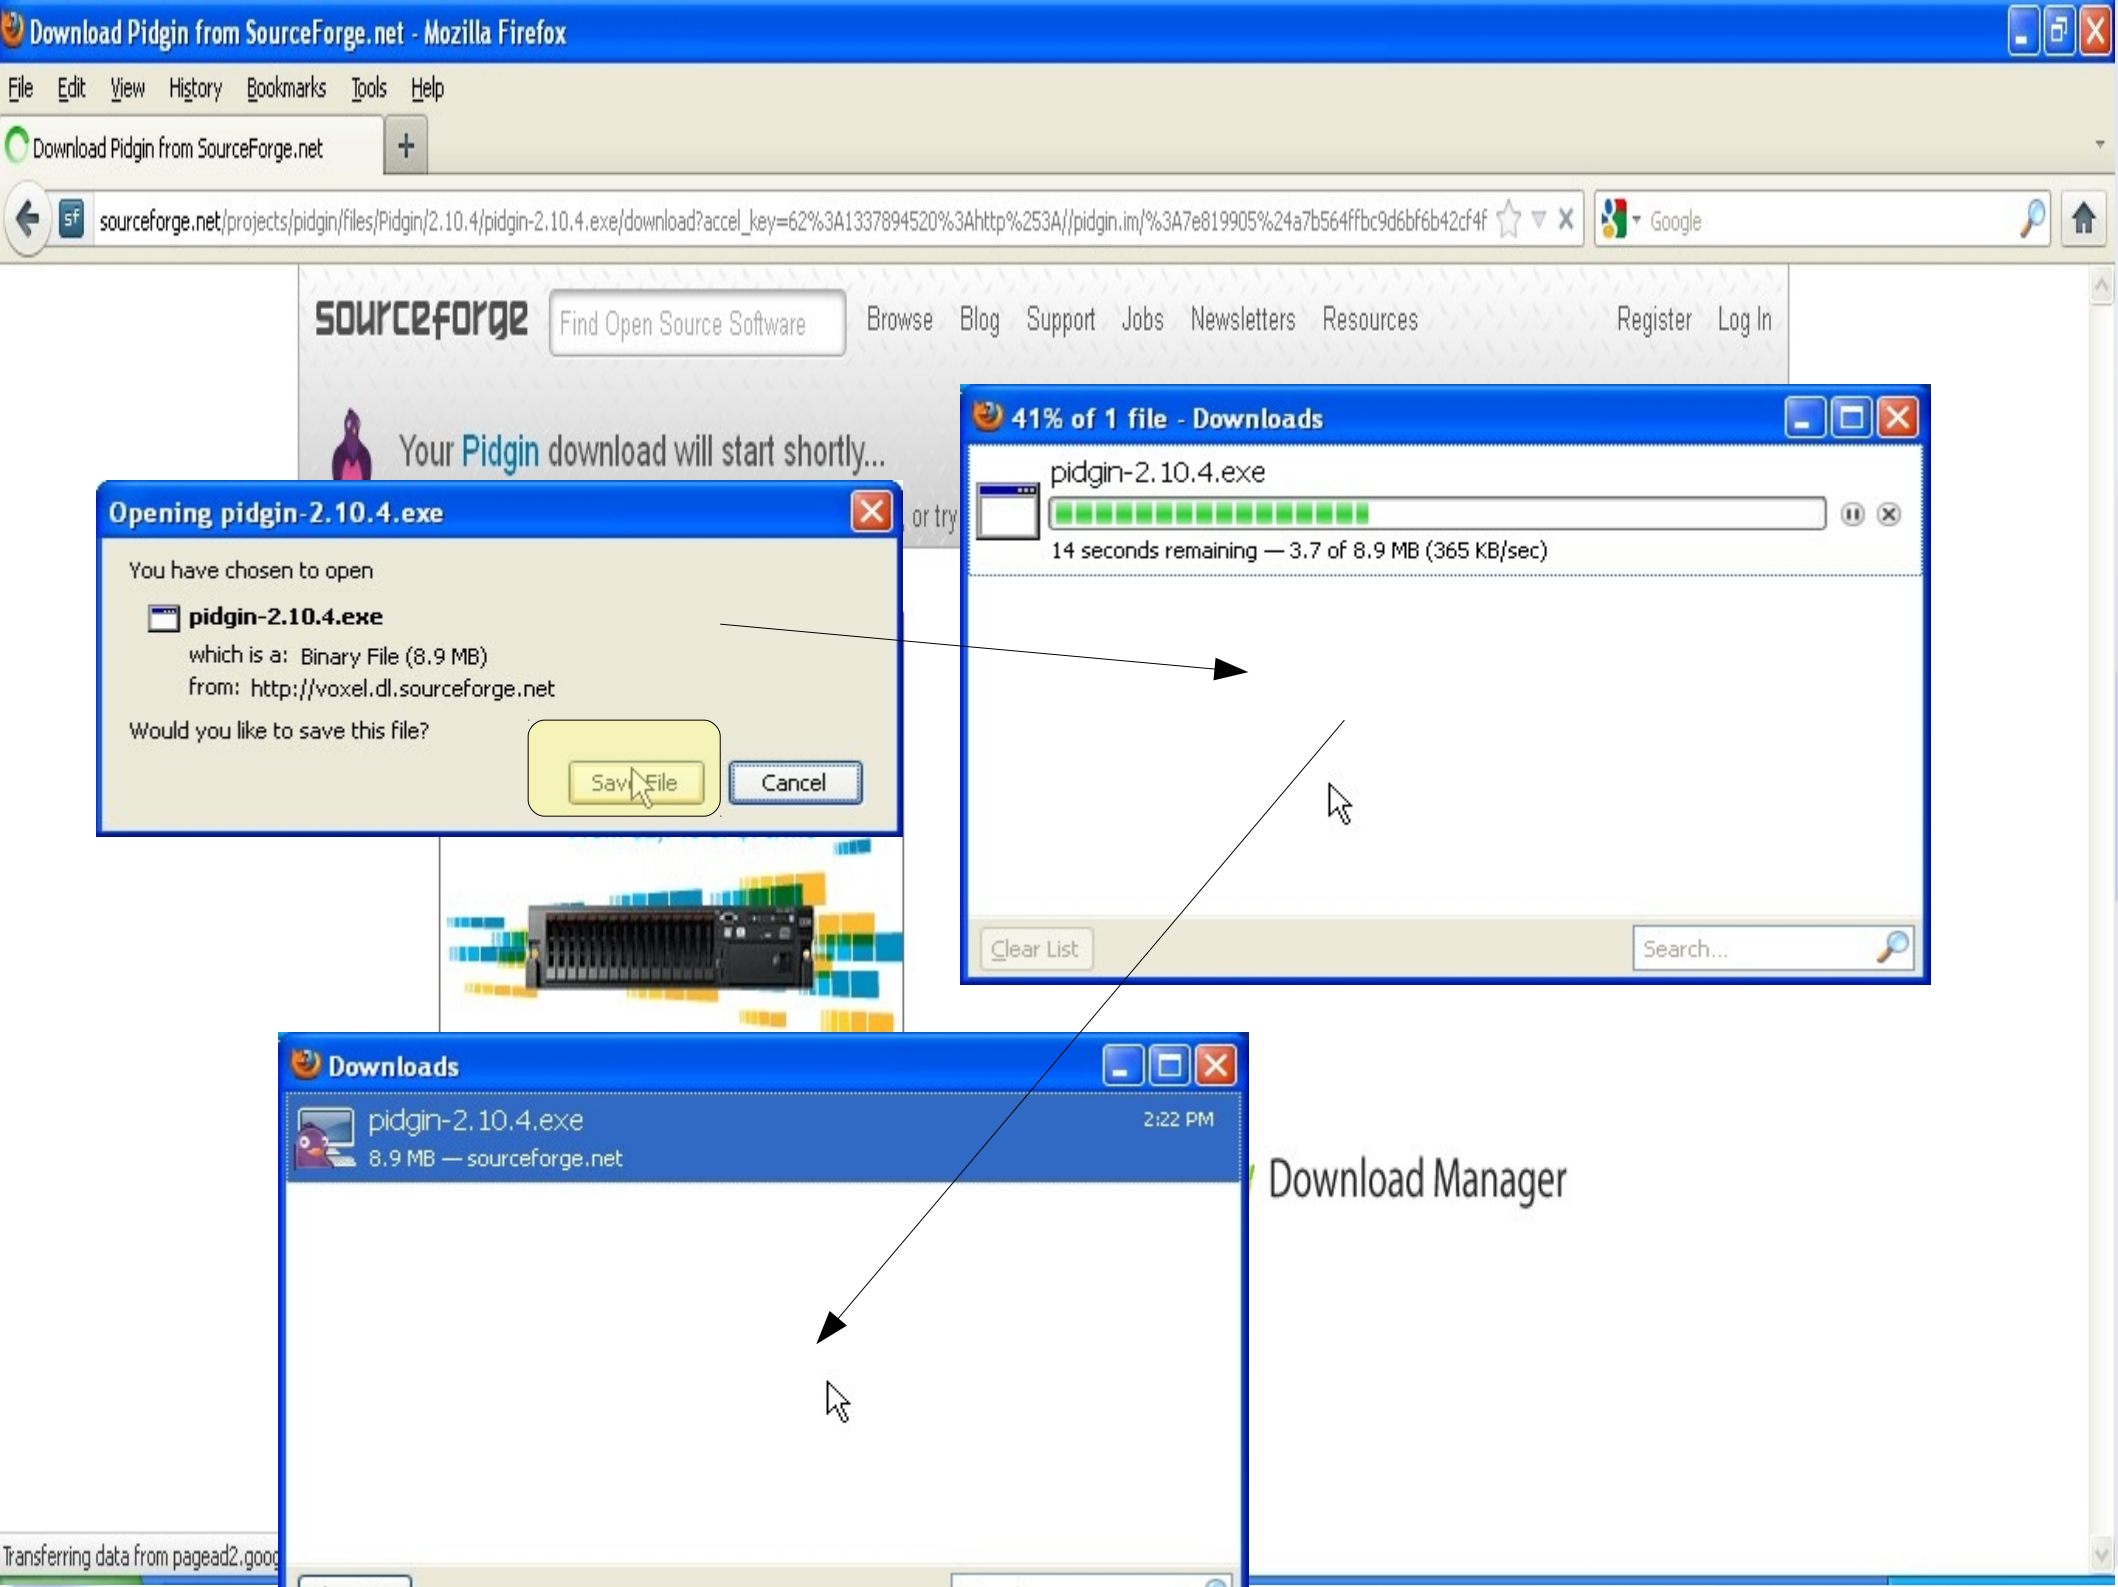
Download Pidgin from SourceForge.net - Mozilla Firefox

File Edit View History Bookmarks Tools Help

Download Pidgin from SourceForge.net +

sourceforge.net/projects/pidgin/files/Pidgin/2.10.4/pidgin-2.10.4.exe/download?accel_key=62%3A1337894520%3Ahttp%253A//pidgin.im/%3A7e819905%24a7b564ffbc9d6bf6b42cf4f

Google

sourceforge Find Open Source Software Browse Blog Support Jobs Newsletters Resources Register Log In

Your Pidgin download will start shortly...

or try

Opening pidgin-2.10.4.exe

You have chosen to open

pidgin-2.10.4.exe

which is a: Binary File (8.9 MB)

from: http://voxel.dl.sourceforge.net

Would you like to save this file?

Save File Cancel

41% of 1 file - Downloads

pidgin-2.10.4.exe

14 seconds remaining — 3.7 of 8.9 MB (365 KB/sec)

Clear List Search...

Downloads

pidgin-2.10.4.exe 2:22 PM

8.9 MB — sourceforge.net

Download Manager

Transferring data from pagead2.goog